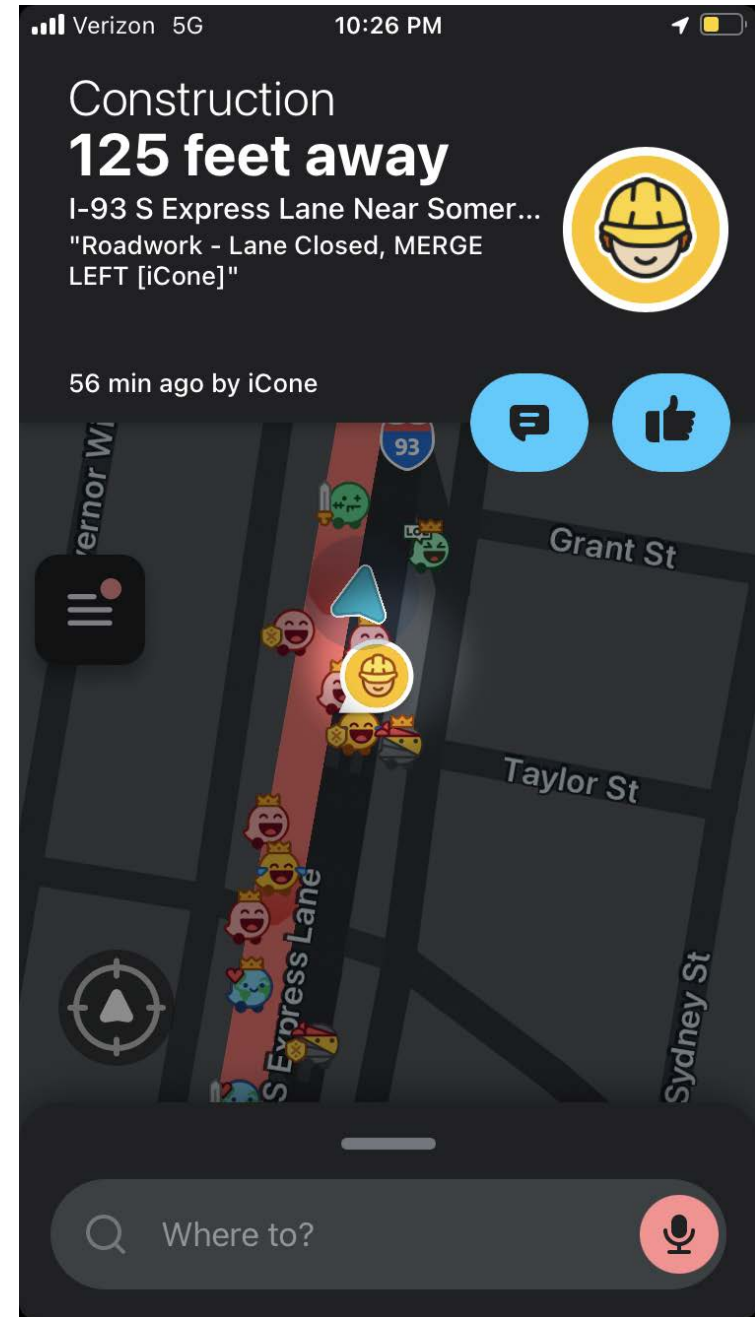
Verizon 5G 10:26 PM

Construction
125 feet away
I-93 S Express Lane Near Somer...
"Roadwork - Lane Closed, MERGE LEFT [iCone]"

56 min ago by iCone

93

ernor Wi

Grant St

Taylor St

S Express Lane

Sydney St

Where to?